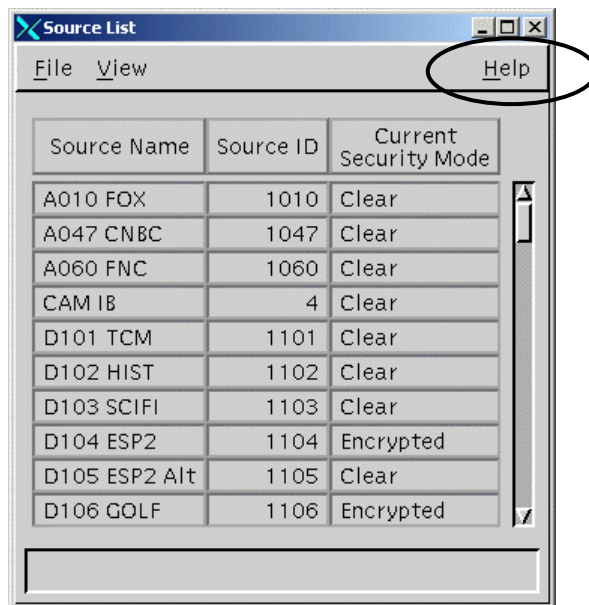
Source List

File View Help

| Source Name | Source ID | Current Security Mode |
|---|---|---|
| A010 FOX | 1010 | Clear |
| A047 CNBC | 1047 | Clear |
| A060 FNC | 1060 | Clear |
| CAM IB | 4 | Clear |
| D101 TCM | 1101 | Clear |
| D102 HIST | 1102 | Clear |
| D103 SCIFI | 1103 | Clear |
| D104 ESP2 | 1104 | Encrypted |
| D105 ESP2 Alt | 1105 | Clear |
| D106 GOLF | 1106 | Encrypted |